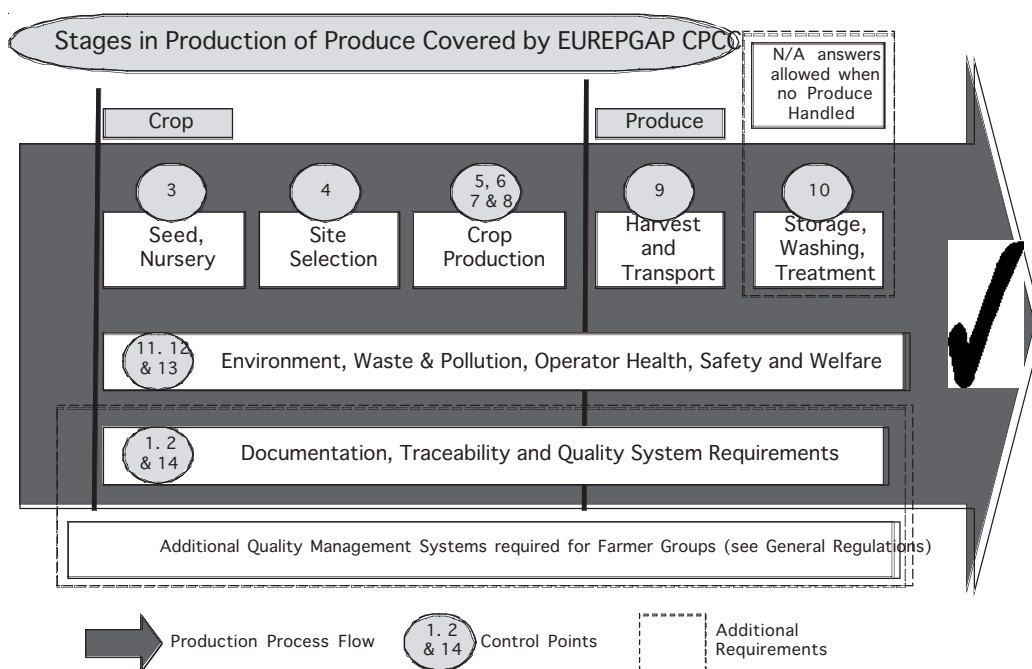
Stages in Production of Produce Covered by EUREPGAP CPCC

N/A answers allowed when no Produce Handled

Crop

Produce

3
Seed, Nursery

4
Site Selection

5, 6 7 & 8
Crop Production

9
Harvest and Transport

10
Storage, Washing, Treatment

11. 12 & 13
Environment, Waste & Pollution, Operator Health, Safety and Welfare

1. 2 & 14
Documentation, Traceability and Quality System Requirements

Additional Quality Management Systems required for Farmer Groups (see General Regulations)

Production Process Flow

1. 2 & 14
Control Points

Additional Requirements